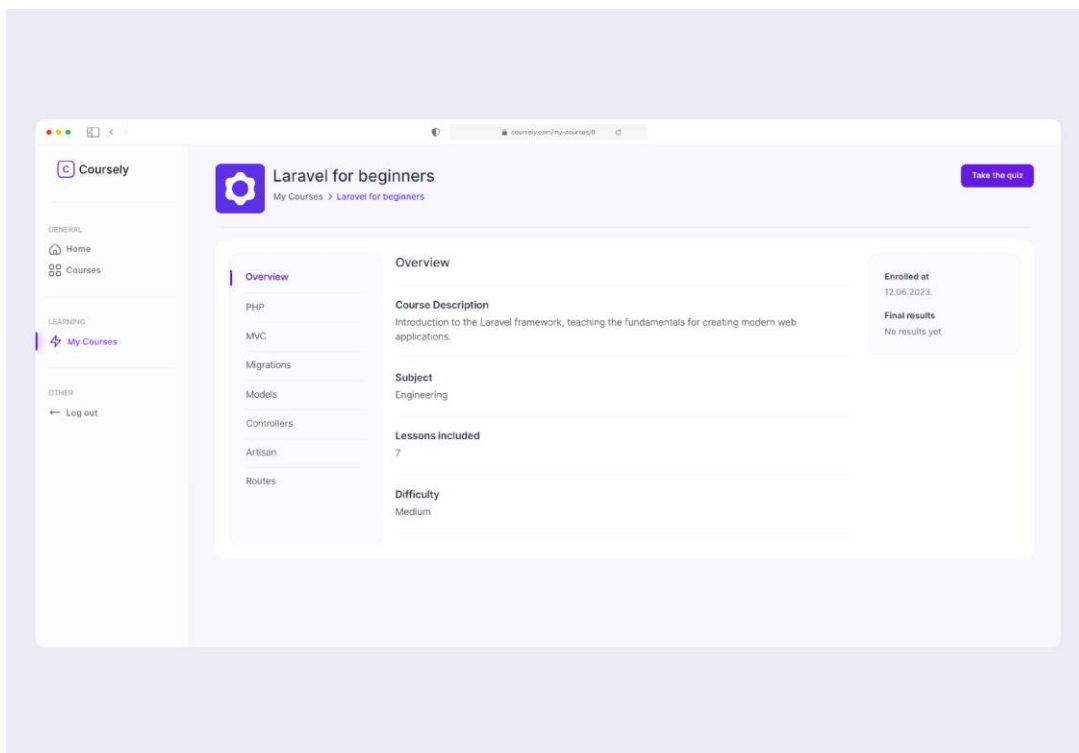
coursely.com/my-courses/8

C Coursely

GENERAL
Home
Courses

LEARNING
My Courses

OTHER
← Log out

Laravel for beginners
My Courses > Laravel for beginners

Take the quiz

Overview
PHP
MVC
Migrations
Models
Controllers
Artisan
Routes

Overview

Course Description
Introduction to the Laravel framework, teaching the fundamentals for creating modern web applications.

Subject
Engineering

Lessons included
7

Difficulty
Medium

Enrolled at
12.06.2023.

Final results
No results yet